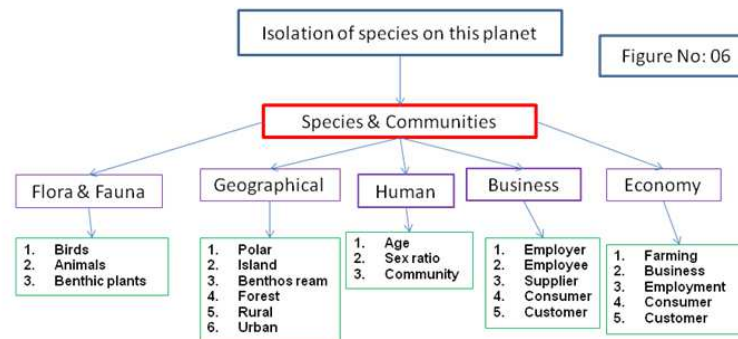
Isolation of species on this planet

Figure No: 06

Species & Communities

Flora & Fauna

1. Birds
2. Animals
3. Benthic plants

Geographical

1. Polar
2. Island
3. Benthos ream
4. Forest
5. Rural
6. Urban

Human

1. Age
2. Sex ratio
3. Community

Business

1. Employer
2. Employee
3. Supplier
4. Consumer
5. Customer

Economy

1. Farming
2. Business
3. Employment
4. Consumer
5. Customer